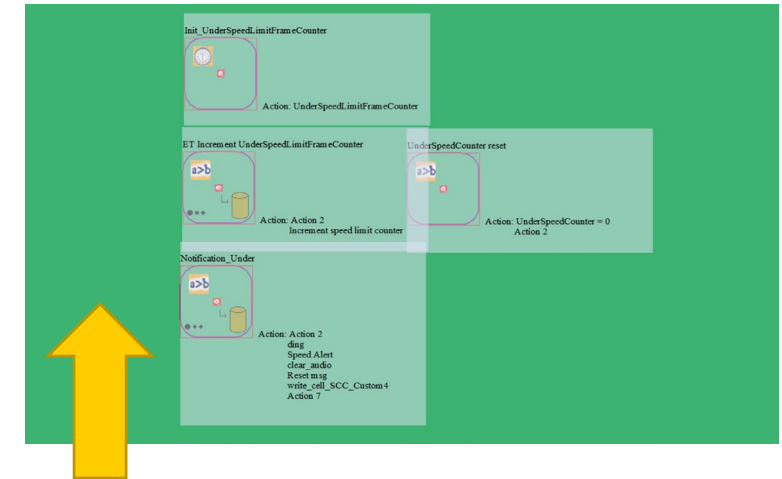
Init_UnderSpeedLimitFrameCounter

Action: UnderSpeedLimitFrameCounter

ET Increment UnderSpeedLimitFrameCounter

a>b

Action: Action 2
Increment speed limit counter

UnderSpeedCounter reset

a>b

Action: UnderSpeedCounter = 0
Action 2

Notification_Under

a>b

Action: Action 2
ding
Speed Alert
clear_audio
Reset msg
write_cell_SCC_Custom4
Action 7